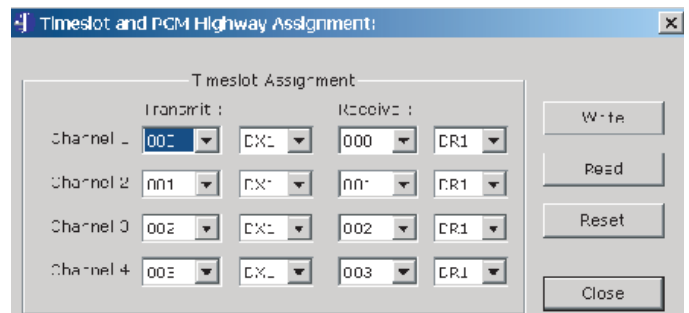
Timeslot and PCM Highway Assignment

Timeslot Assignment

Transmit : Receive :

| | | | | |
|---|---|---|---|---|
| Channel 1 | 000 | DX1 | 000 | DR1 |
| Channel 2 | 001 | DX1 | 001 | DR1 |
| Channel 3 | 002 | DX1 | 002 | DR1 |
| Channel 4 | 003 | DX1 | 003 | DR1 |

Write

Read

Reset

Close